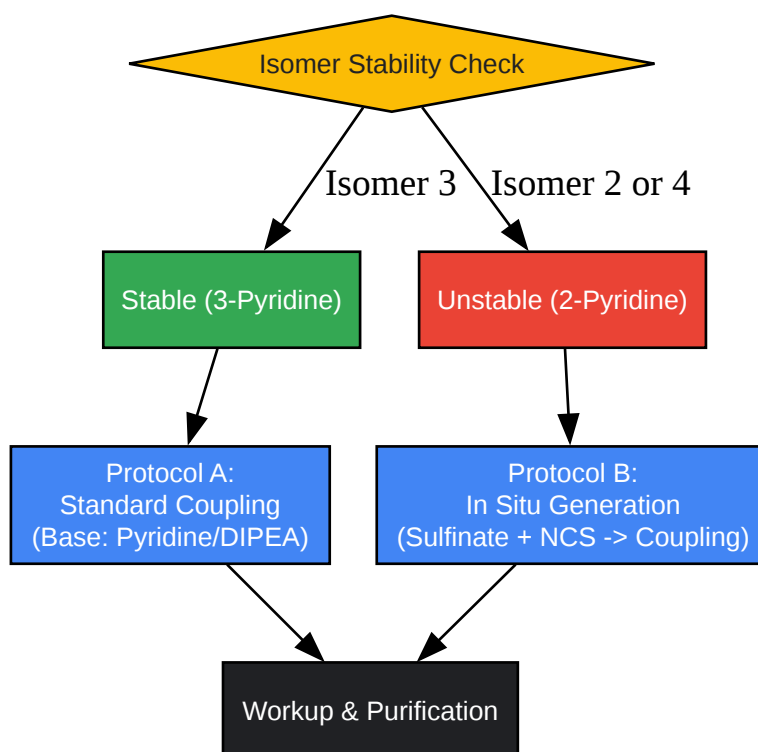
Isomer Stability Check

Isomer 3

Isomer 2 or 4

Stable (3-Pyridine)

Unstable (2-Pyridine)

Protocol A:
Standard Coupling
(Base: Pyridine/DIPEA)

Protocol B:
In Situ Generation
(Sulfinate + NCS -> Coupling)

Workup & Purification